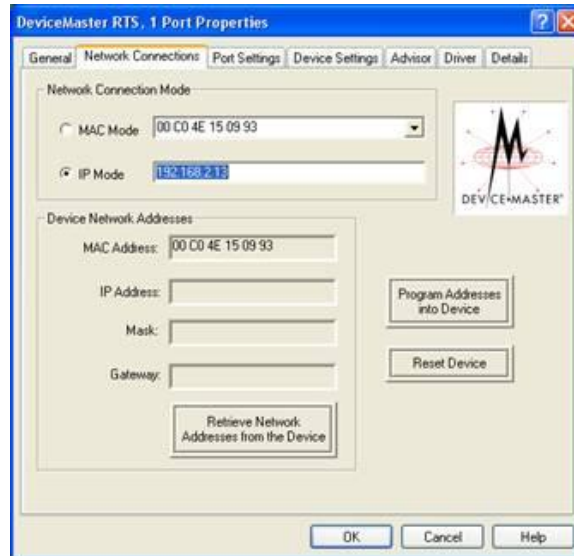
DeviceMaster RTS, 1 Port Properties

General | Network Connections | Port Settings | Device Settings | Advisor | Driver | Details

Network Connection Mode

MAC Mode 00 C0 4E 15 09 93

IP Mode 192.168.2.13

DEVICE MASTER

Device Network Addresses

MAC Address: 00 C0 4E 15 09 93

IP Address:

Mask:

Gateway:

Retrieve Network Addresses from the Device

Program Addresses into Device

Reset Device

OK Cancel Help